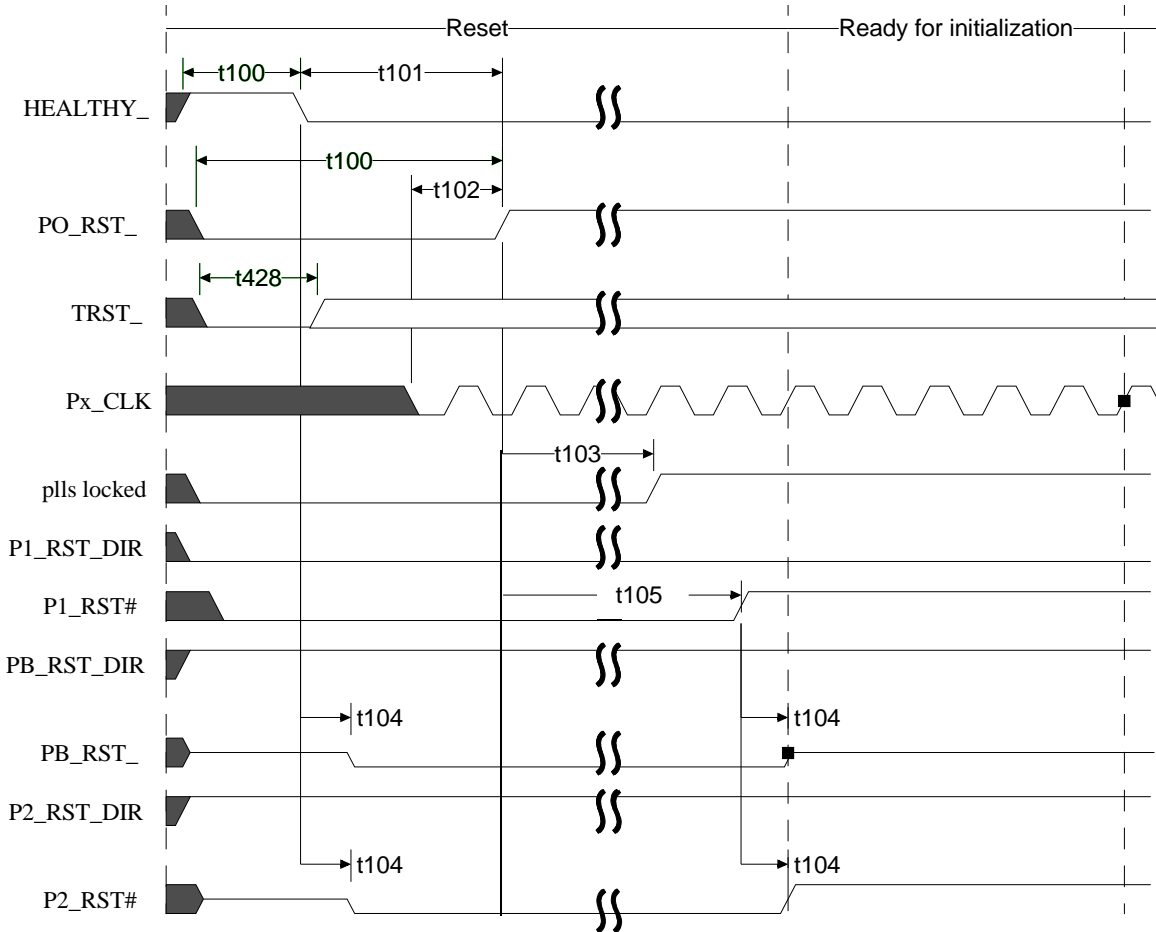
Reset

Ready for initialization

t100

t101

HEALTHY_

t100

t102

PO_RST_

t428

TRST_

Px_CLK

t103

plls locked

P1_RST_DIR

P1_RST#

t105

PB_RST_DIR

t104

t104

PB_RST_

P2_RST_DIR

t104

t104

P2_RST#